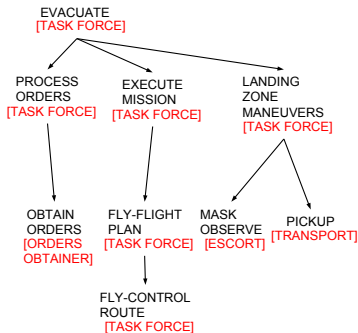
EVACUATE
[TASK FORCE]

PROCESS ORDERS
[TASK FORCE]

EXECUTE MISSION
[TASK FORCE]

LANDING ZONE MANEUVERS
[TASK FORCE]

OBTAIN ORDERS
[ORDERS OBTAINER]

FLY-FLIGHT PLAN
[TASK FORCE]

MASK OBSERVE
[ESCORT]

PICKUP
[TRANSPORT]

FLY-CONTROL ROUTE
[TASK FORCE]